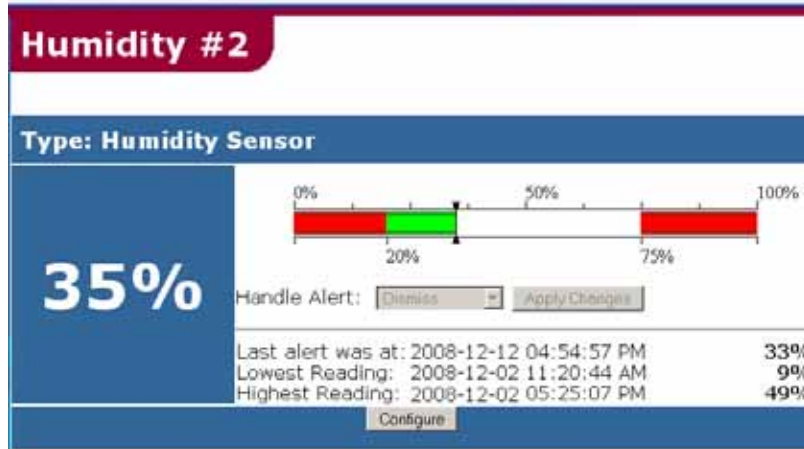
Humidity #2

Type: Humidity Sensor

35%

0%
50%
100%

20%
75%

Handle Alert: Dismiss
Apply Changes

| | | |
|---|---|---|
| Last alert was at: | 2008-12-12 04:54:57 PM | 33% |
| Lowest Reading: | 2008-12-02 11:20:44 AM | 9% |
| Highest Reading: | 2008-12-02 05:25:07 PM | 49% |

Configure